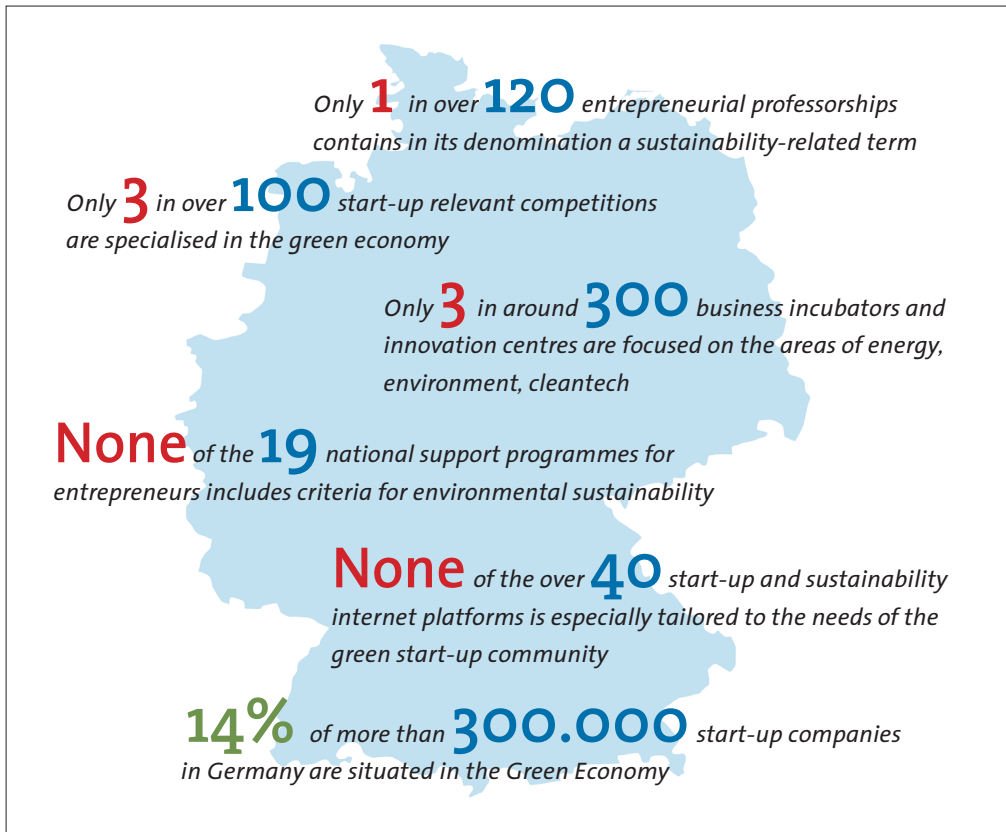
Only 1 in over 120 entrepreneurial professorships contains in its denomination a sustainability-related term

Only 3 in over 100 start-up relevant competitions are specialised in the green economy

Only 3 in around 300 business incubators and innovation centres are focused on the areas of energy, environment, cleantech

None of the 19 national support programmes for entrepreneurs includes criteria for environmental sustainability

None of the over 40 start-up and sustainability internet platforms is especially tailored to the needs of the green start-up community

14% of more than 300.000 start-up companies in Germany are situated in the Green Economy